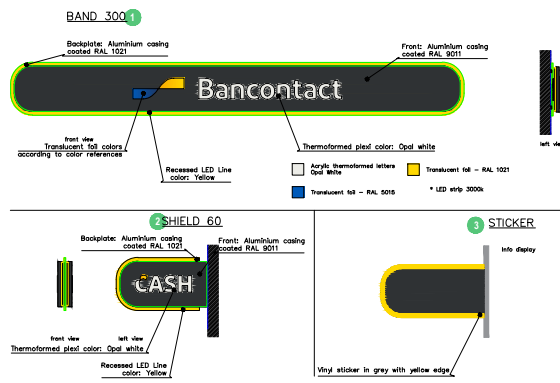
BAND 300 1

Backplate: Aluminium casing coated RAL 1021

Front: Aluminium casing coated RAL 9011

Bancontact

left view

front view

Translucent foil colors according to color references

Recessed LED Line color: Yellow

Thermoformed plexi color: Opal white

Acrylic thermoformed letters Opal White

Translucent foil - RAL 1021

Translucent foil - RAL 5015

* LED strip 3000k

2 SHIELD 60

Backplate: Aluminium casing coated RAL 1021

Front: Aluminium casing coated RAL 9011

CASH

front view

left view

Thermoformed plexi color: Opal white

Recessed LED Line color: Yellow

3 STICKER

Info display

Vinyl sticker in grey with yellow edge